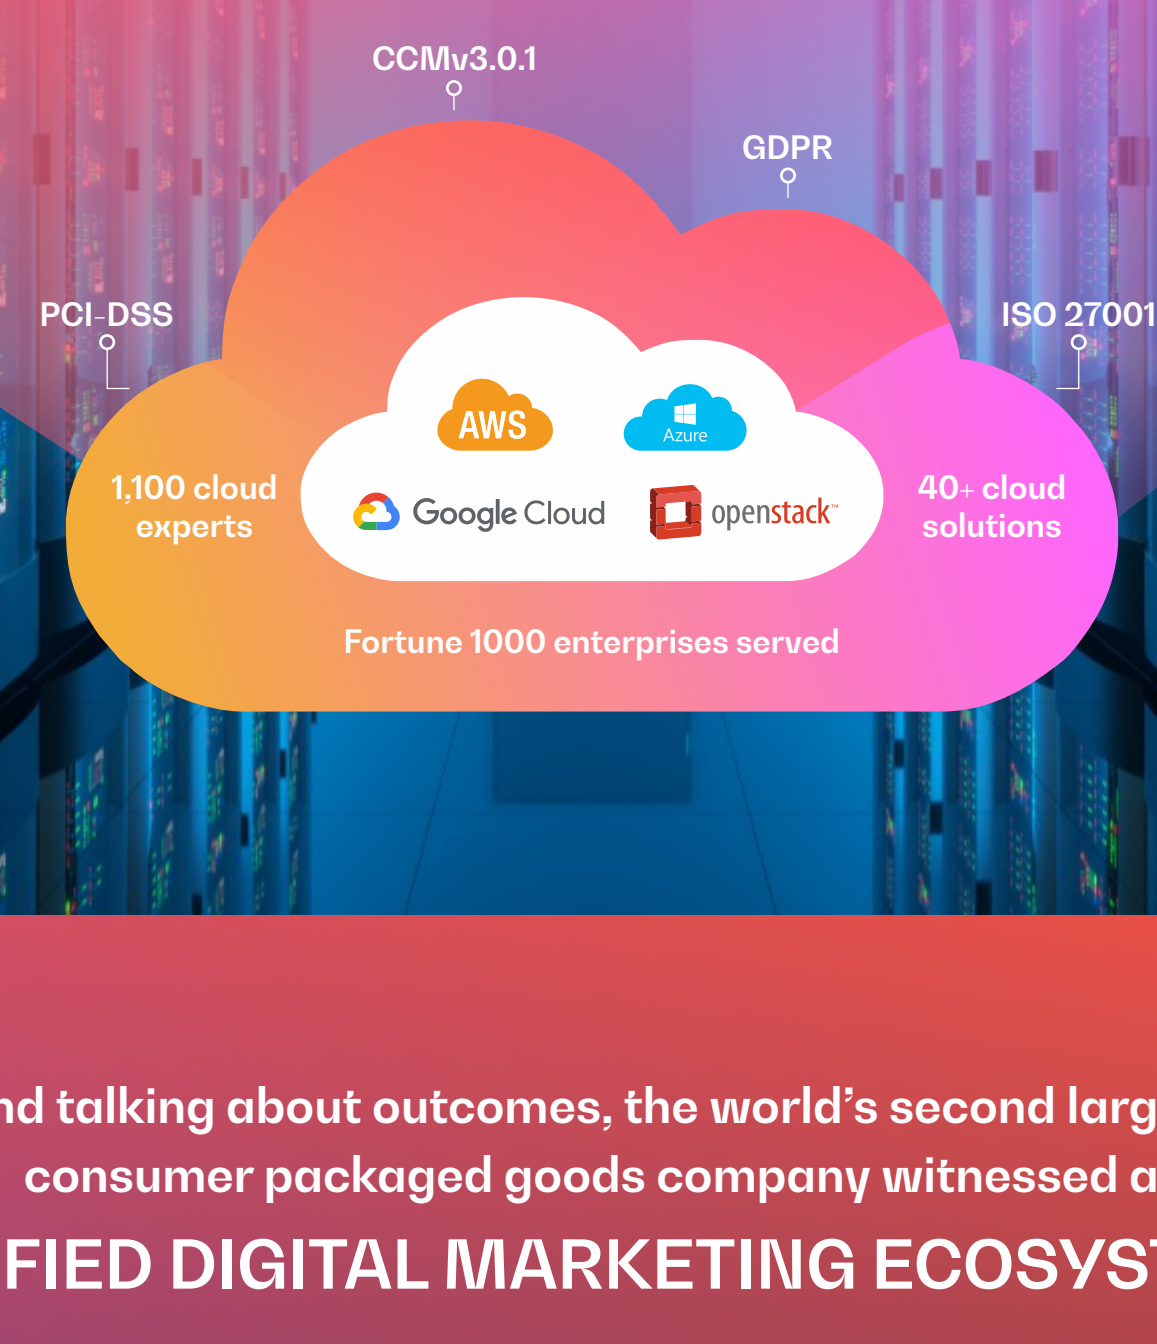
CCMv3.0.1

GDPR

PCI-DSS

ISO 27001

AWS

Azure

Google Cloud

openstack™

1,100 cloud experts

40+ cloud solutions

Fortune 1000 enterprises served

nd talking about outcomes, the world's second larg

consumer packaged goods company witnessed a

FIED DIGITAL MARKETING ECOSYS